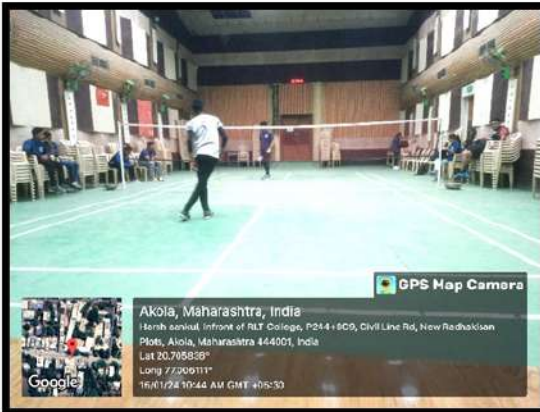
GPS Map Camera

Akola, Maharashtra, India

Harsh sankul, Infront of RLT College, P244+8C9, Civil Line Rd, New Radhakisan Plots, Akola, Maharashtra 444001, India

Lat 20.705838°

Long 77.006111°

16/01/24 10:44 AM GMT +05:30

Google